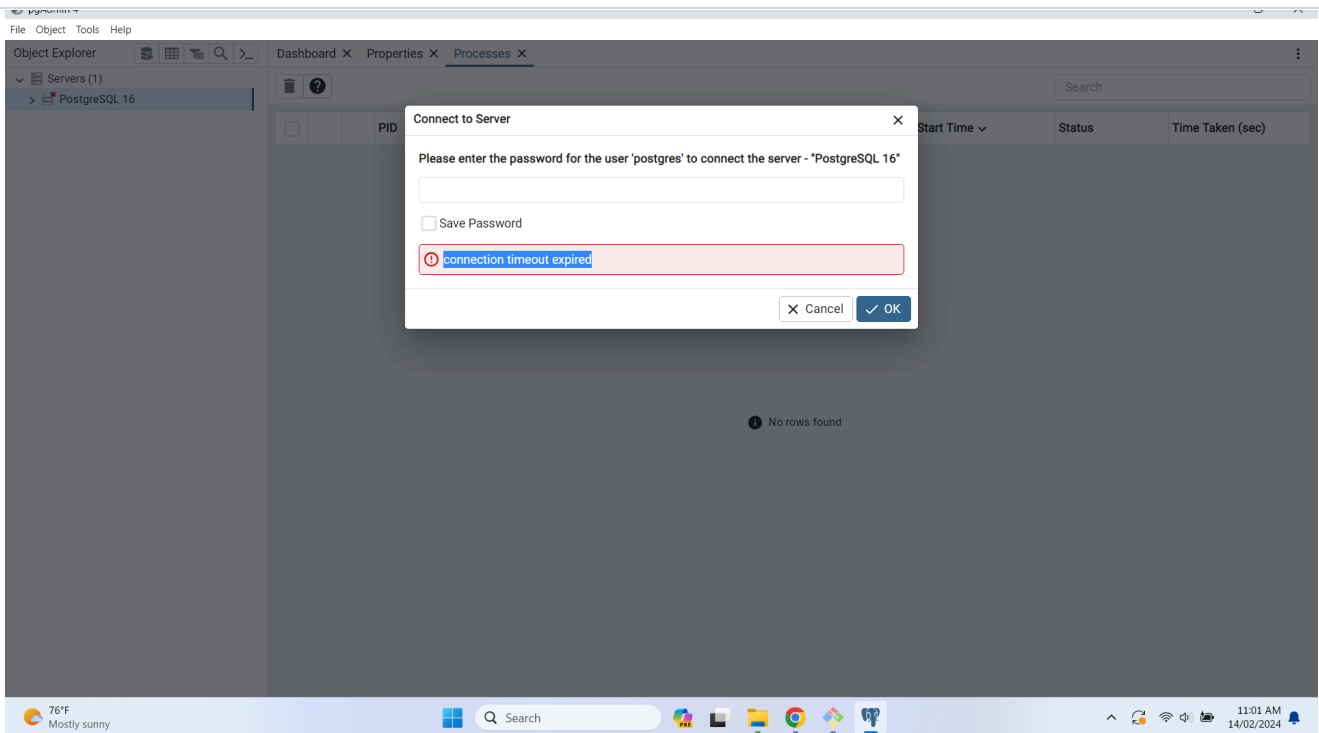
File Object Tools Help

Object Explorer

Servers (1)

PostgreSQL 16

Dashboard ✕ Properties ✕ Processes ✕

Search

| | | | PID | Start Time | Status | Time Taken (sec) |
|---|---|---|---|---|---|---|

Connect to Server ✕

Please enter the password for the user 'postgres' to connect the server - "PostgreSQL 16"

Save Password

connection timeout expired

✕ Cancel ✓ OK

No rows found

76°F
Mostly sunny

Search

11:01 AM
14/02/2024